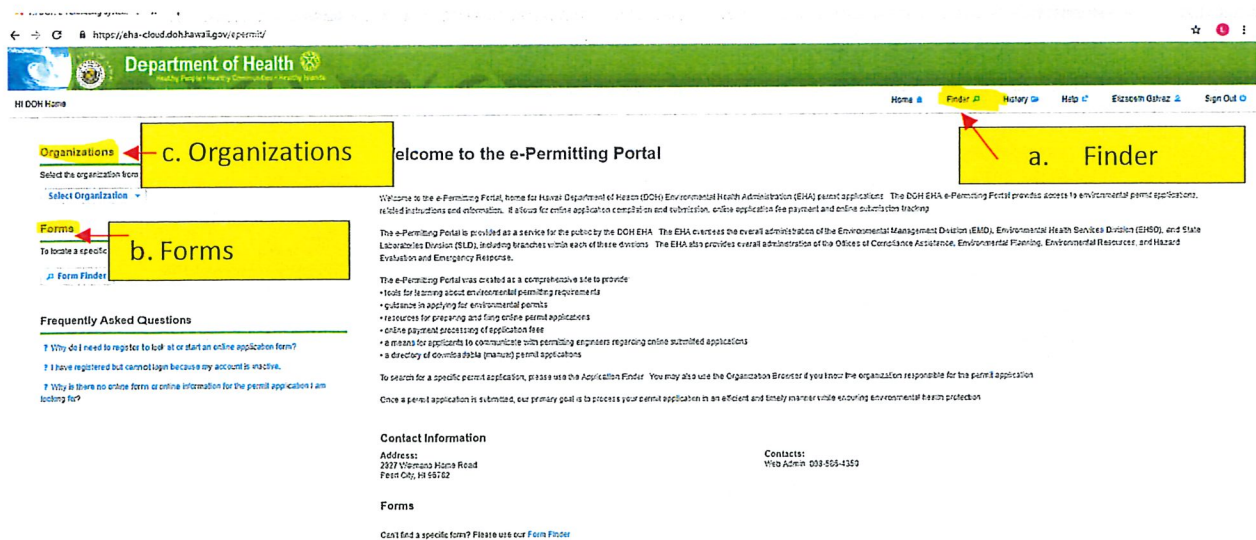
https://eha-cloud.doh.hawaii.gov/epermit/

Department of Health
Healthy People • Healthy Communities • Healthy Islands

HI DOH Home

Home | Finder | History | Help | Elizabeth Gomez | Sign Out

Organizations
c. Organizations
Select the organization from
Select Organization

Forms
b. Forms
To locate a specific
Form Finder

Frequently Asked Questions
? Why do I need to register to look at or start an online application form?
? I have registered but cannot login because my account is inactive.
? Why is there no online form or online information for the permit application I am looking for?

Welcome to the e-Permitting Portal

a. Finder

Welcome to the e-Permitting Portal, home for Hawaii Department of Health (DOH) Environmental Health Administration (EHA) permit applications. The DOH EHA e-Permitting Portal provides access to environmental permit applications, related instructions and information. It allows for online application compilation and submission, online application fee payment and online submission tracking.

The e-Permitting Portal is provided as a service for the public by the DOH EHA. The EHA oversees the overall administration of the Environmental Management Division (EMD), Environmental Health Services Division (EHSD), and State Laboratories Division (SLD), including branches within each of these divisions. The EHA also provides overall administration of the Offices of Compliance Assistance, Environmental Planning, Environmental Resources, and Hazard Evaluation and Emergency Response.

The e-Permitting Portal was created as a comprehensive site to provide:
• tools for learning about environmental permitting requirements
• guidance in applying for environmental permits
• resources for preparing and filing online permit applications
• online payment processing of application fees
• a means for applicants to communicate with permitting engineers regarding online submitted applications
• a directory of downloadable (manual) permit applications

To search for a specific permit application, please use the Application Finder. You may also use the Organization Browser if you know the organization responsible for the permit application.

Once a permit application is submitted, our primary goal is to process your permit application in an efficient and timely manner while ensuring environmental health protection.

Contact Information

Address:
2827 Waimano Home Road
Pearl City, HI 96782

Contacts:
Web Admin 808-586-4350

Forms

Can't find a specific form? Please use our Form Finder